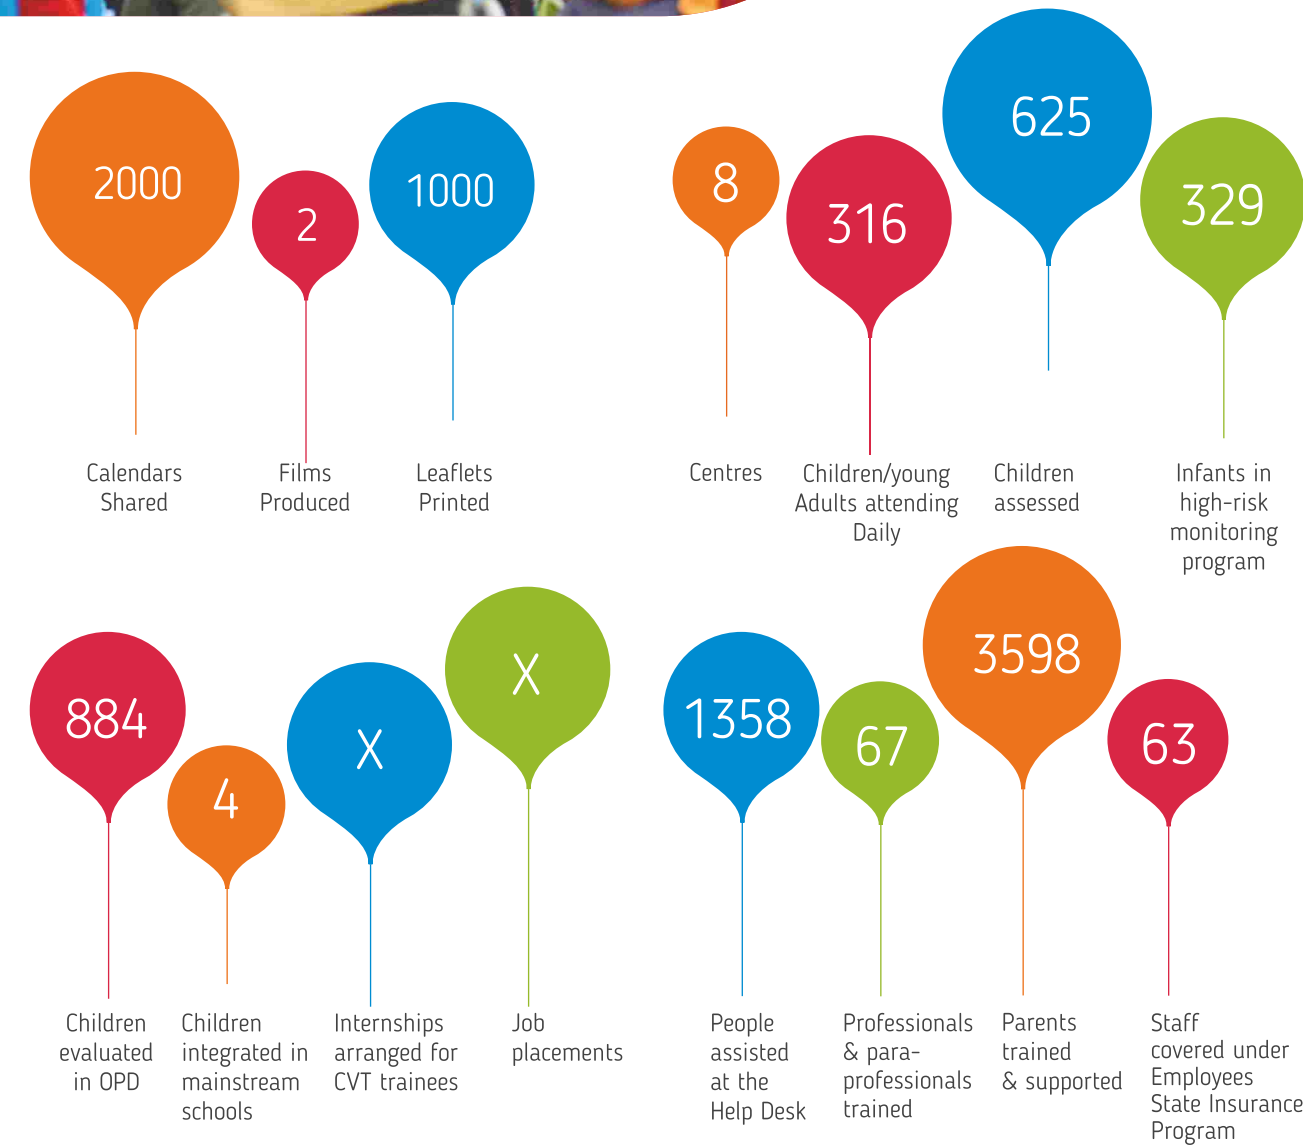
2000

Calendars Shared

2

Films Produced

1000

Leaflets Printed

8

Centres

316

Children/young Adults attending Daily

625

Children assessed

329

Infants in high-risk monitoring program

884

Children evaluated in OPD

4

Children integrated in mainstream schools

X

Internships arranged for CVT trainees

X

Job placements

1358

People assisted at the Help Desk

67

Professionals & para-professionals trained

3598

Parents trained & supported

63

Staff covered under Employees State Insurance Program